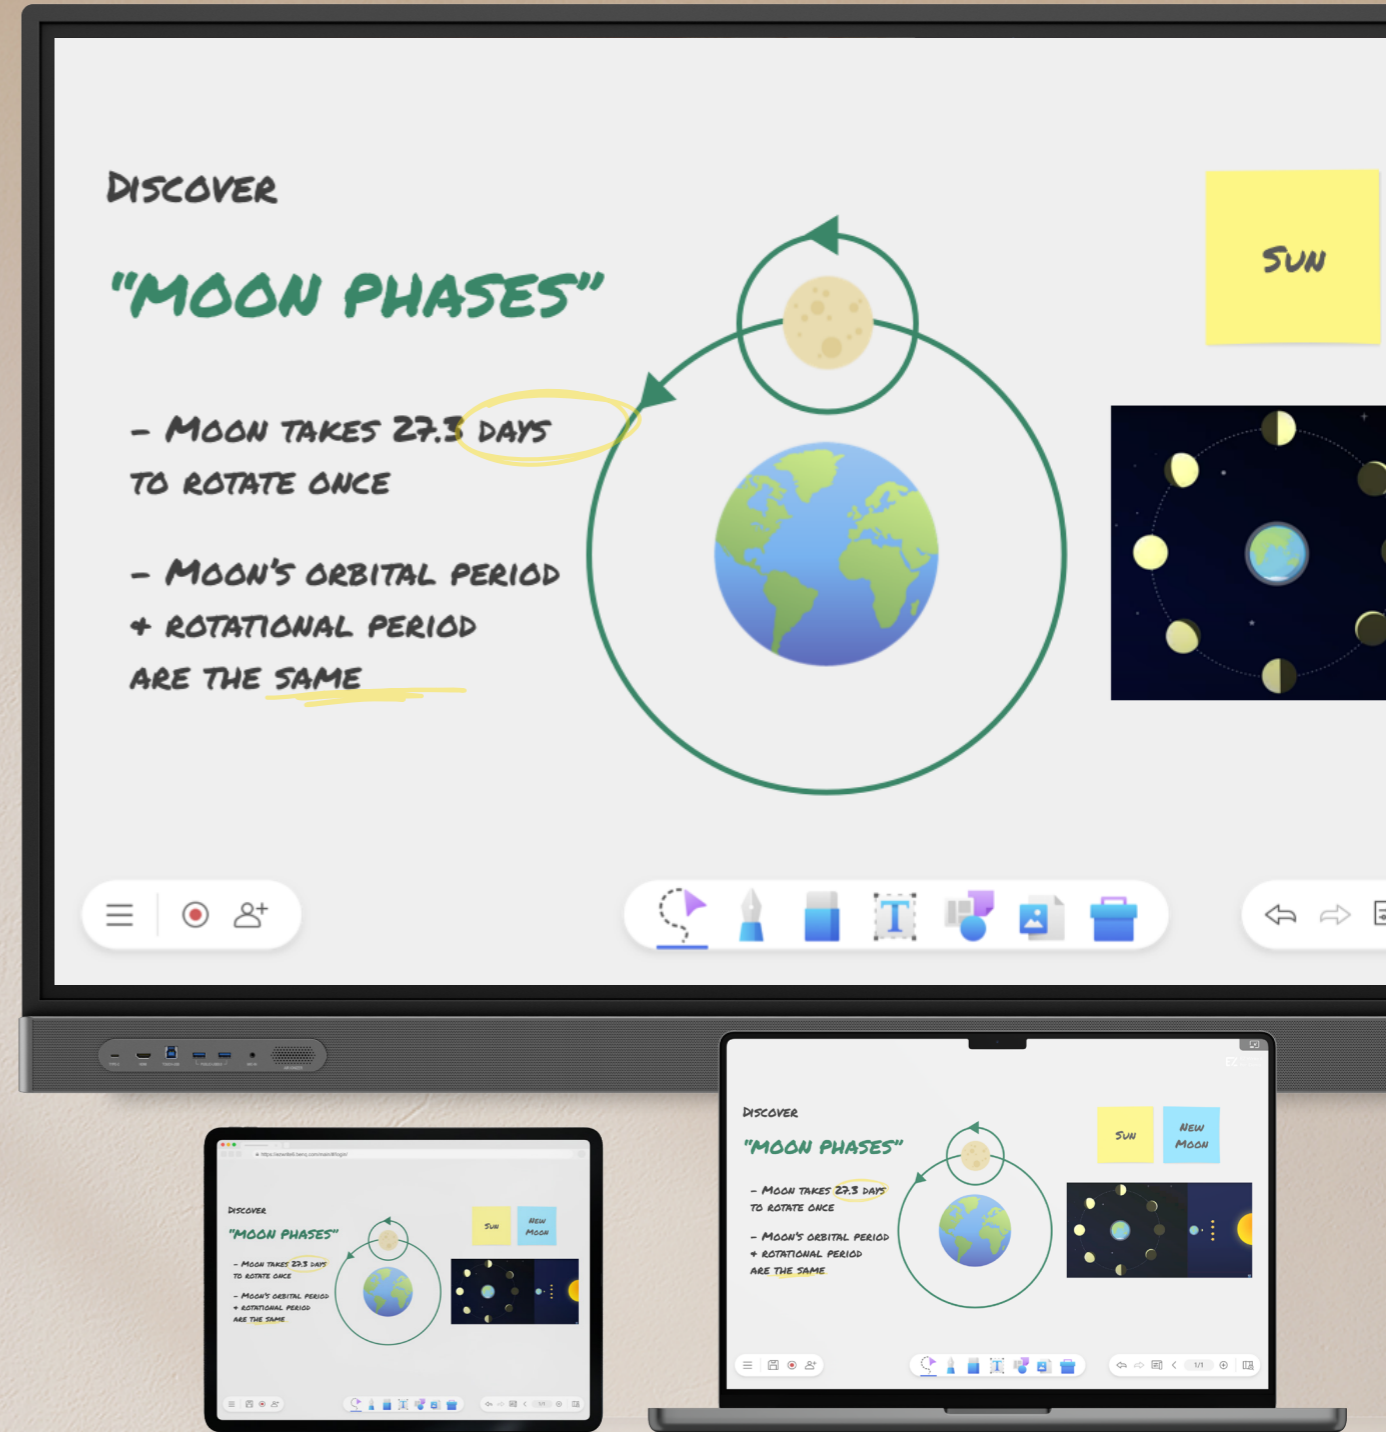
DISCOVER

"MOON PHASES"

- MOON TAKES 27.3 DAYS TO ROTATE ONCE

- MOON'S ORBITAL PERIOD + ROTATIONAL PERIOD ARE THE SAME

SUN

DISCOVER

"MOON PHASES"

- MOON TAKES 27.3 DAYS TO ROTATE ONCE

- MOON'S ORBITAL PERIOD + ROTATIONAL PERIOD ARE THE SAME

SUN

NEW MOON

1/1

DISCOVER

"MOON PHASES"

- MOON TAKES 27.3 DAYS TO ROTATE ONCE

- MOON'S ORBITAL PERIOD + ROTATIONAL PERIOD ARE THE SAME

SUN

NEW MOON